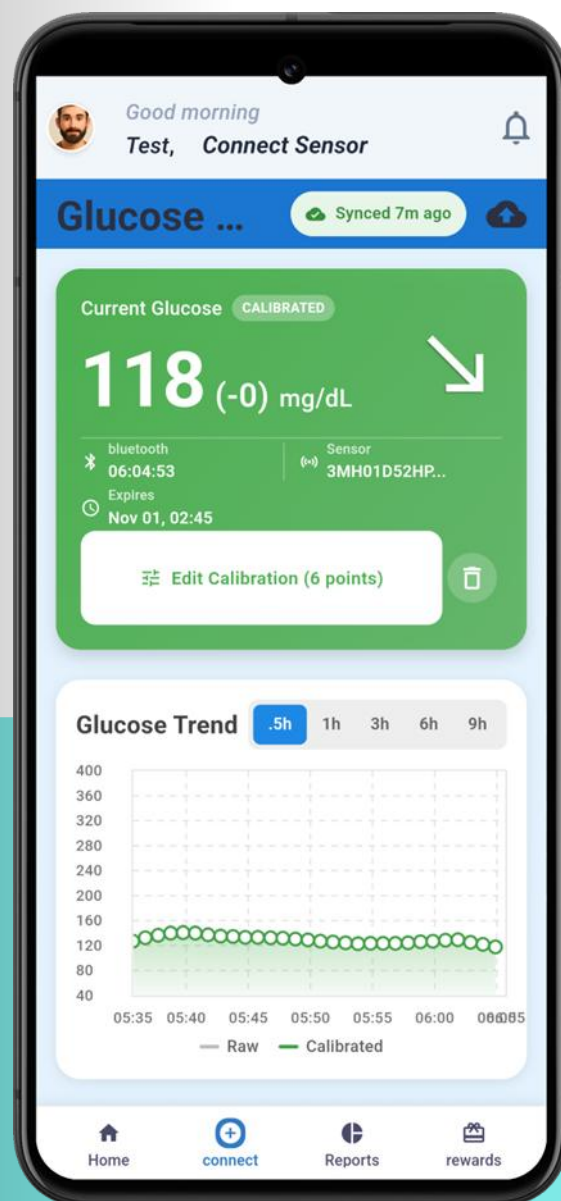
Good morning
Test, Connect Sensor

Glucose ...
Synced 7m ago

Current Glucose CALIBRATED
118 (-0) mg/dL

bluetooth
06:04:53
Sensor
3MH01D52HP...
Expires
Nov 01, 02:45

Edit Calibration (6 points)

Glucose Trend
.5h 1h 3h 6h 9h

400
360
320
280
240
200
160
120
80
40
05:35 05:40 05:45 05:50 05:55 06:00 06:05
— Raw — Calibrated

Home
connect
Reports
rewards